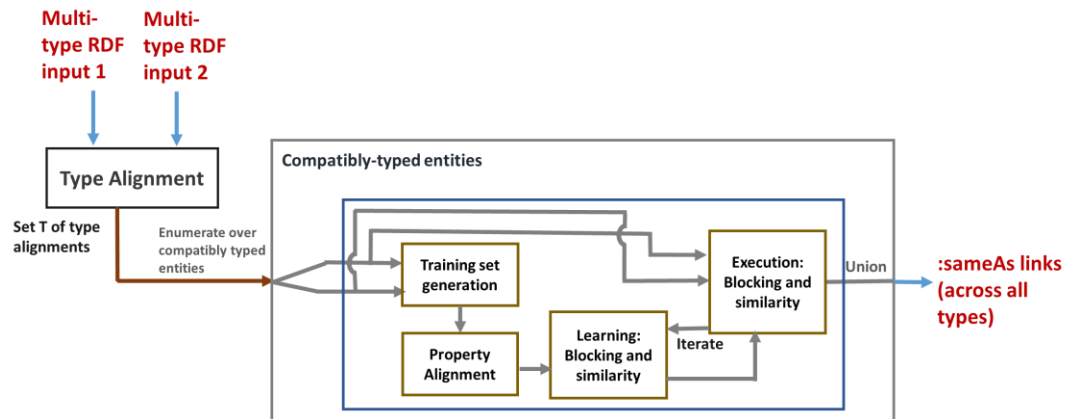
Multi-type RDF input 1

Multi-type RDF input 2

Type Alignment

Set T of type alignments

Enumerate over compatibly typed entities

Compatibly-typed entities

Training set generation

Property Alignment

Learning: Blocking and similarity

Execution: Blocking and similarity

Iterate

Union

:sameAs links (across all types)